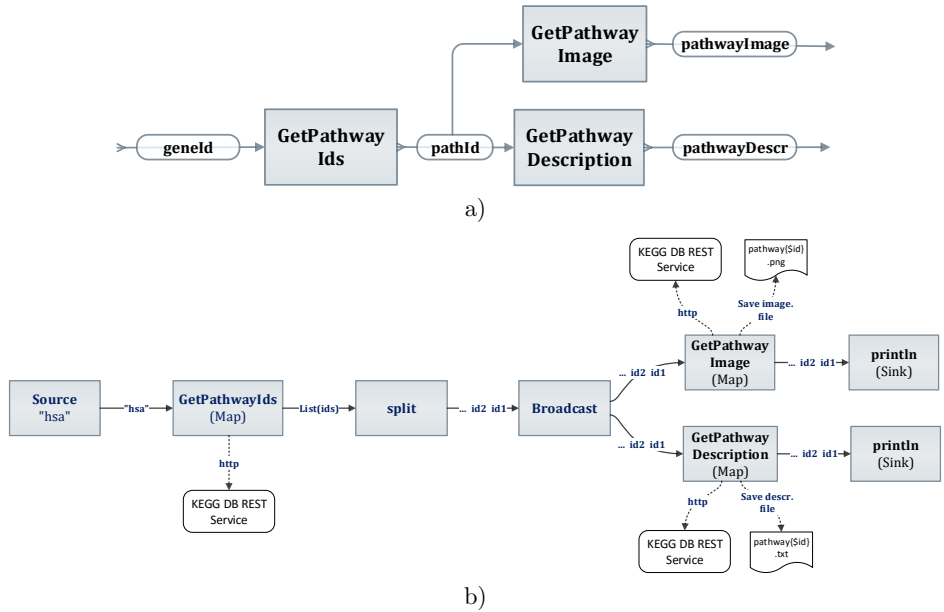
GetPathway Image

pathwayImage

geneId

GetPathway Ids

pathId

GetPathway Description

pathwayDescr

a)

KEGG DB REST Service

pathway{$id}.png

Save image. file

http

GetPathway Image (Map)

... id2 id1

println (Sink)

Source "hsa"

"hsa"

GetPathwayIds (Map)

List(ids)

split

... id2 id1

Broadcast

... id2 id1

... id2 id1

GetPathway Description (Map)

... id2 id1

println (Sink)

http

KEGG DB REST Service

http

Save descr. file

KEGG DB REST Service

pathway{$id}.txt

b)